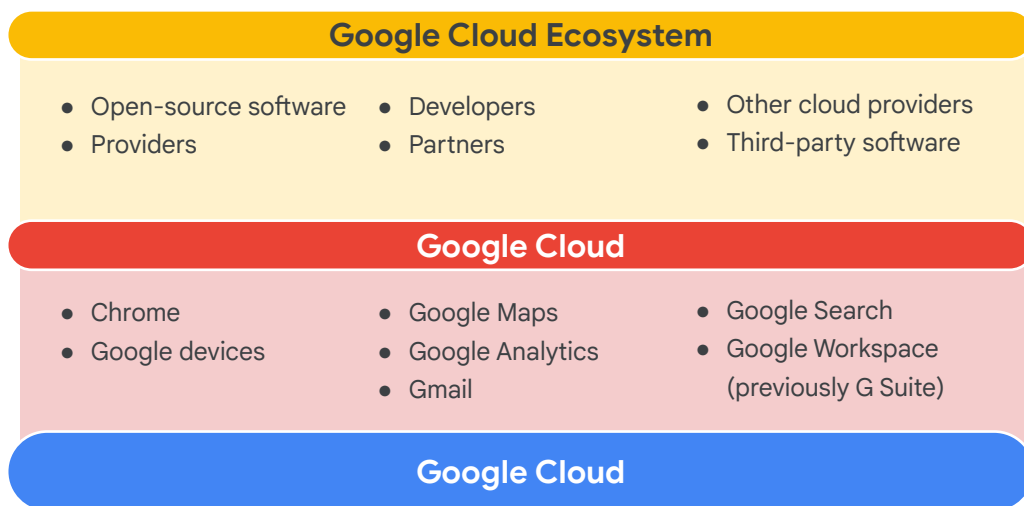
Google Cloud Ecosystem

- Open-source software
- Providers

- Developers
- Partners

- Other cloud providers
- Third-party software

Google Cloud

- Chrome
- Google devices

- Google Maps
- Google Analytics
- Gmail

- Google Search
- Google Workspace (previously G Suite)

Google Cloud